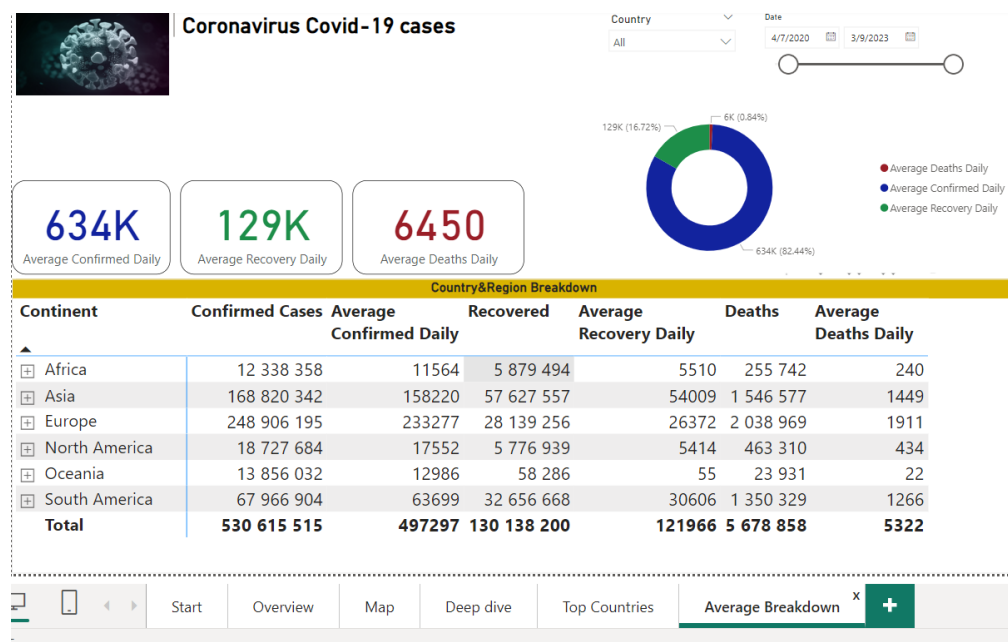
Coronavirus Covid-19 cases

Country
All

Date
4/7/2020
3/9/2023

6K (0.84%)
129K (16.72%)
634K (82.44%)

Average Deaths Daily
Average Confirmed Daily
Average Recovery Daily

634K
Average Confirmed Daily

129K
Average Recovery Daily

6450
Average Deaths Daily

Country&Region Breakdown

| Continent | Confirmed Cases | Average Confirmed Daily | Recovered | Average Recovery Daily | Deaths | Average Deaths Daily |
|---|---|---|---|---|---|---|
| Africa | 12 338 358 | 11564 | 5 879 494 | 5510 | 255 742 | 240 |
| Asia | 168 820 342 | 158220 | 57 627 557 | 54009 | 1 546 577 | 1449 |
| Europe | 248 906 195 | 233277 | 28 139 256 | 26372 | 2 038 969 | 1911 |
| North America | 18 727 684 | 17552 | 5 776 939 | 5414 | 463 310 | 434 |
| Oceania | 13 856 032 | 12986 | 58 286 | 55 | 23 931 | 22 |
| South America | 67 966 904 | 63699 | 32 656 668 | 30606 | 1 350 329 | 1266 |
| Total | 530 615 515 | 497297 | 130 138 200 | 121966 | 5 678 858 | 5322 |

Start Overview Map Deep dive Top Countries Average Breakdown x +